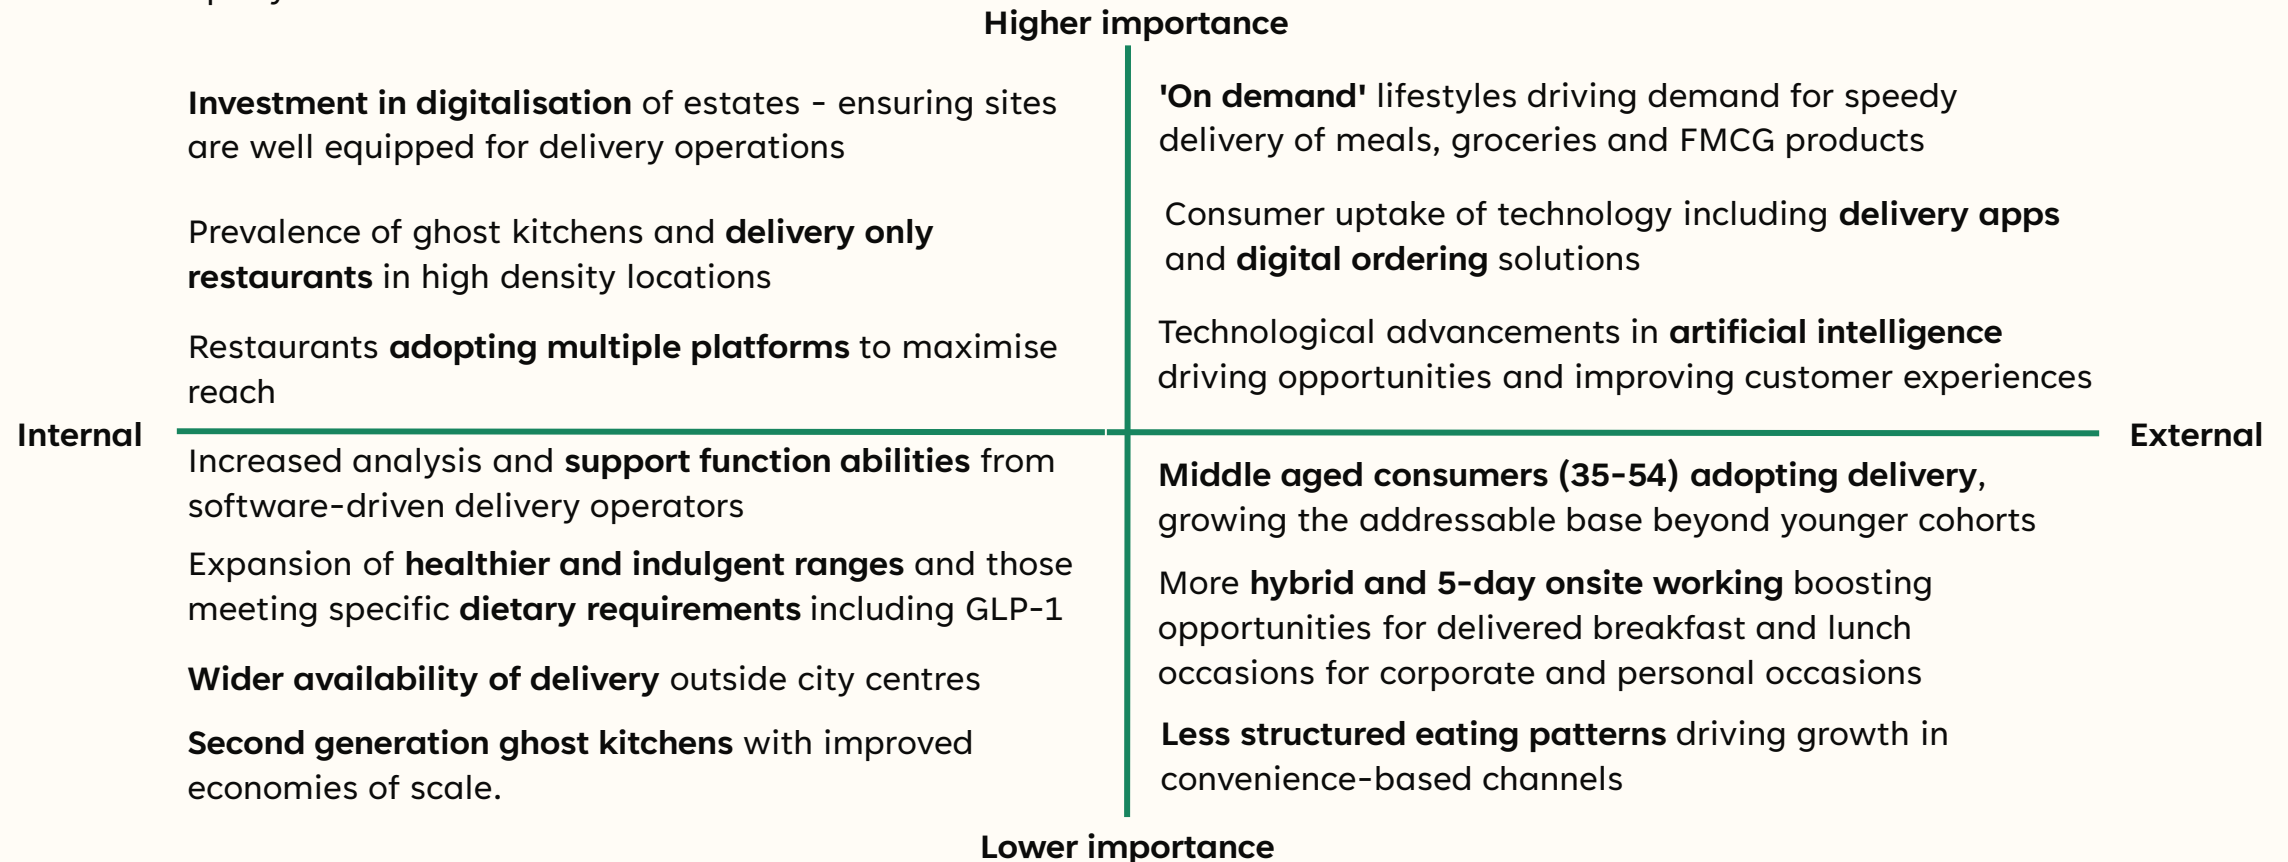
Higher importance

Investment in digitalisation of estates - ensuring sites are well equipped for delivery operations

Prevalence of ghost kitchens and delivery only restaurants in high density locations

Restaurants adopting multiple platforms to maximise reach

'On demand' lifestyles driving demand for speedy delivery of meals, groceries and FMCG products

Consumer uptake of technology including delivery apps and digital ordering solutions

Technological advancements in artificial intelligence driving opportunities and improving customer experiences

Internal

External

Increased analysis and support function abilities from software-driven delivery operators

Expansion of healthier and indulgent ranges and those meeting specific dietary requirements including GLP-1

Wider availability of delivery outside city centres

Second generation ghost kitchens with improved economies of scale.

Middle aged consumers (35-54) adopting delivery, growing the addressable base beyond younger cohorts

More hybrid and 5-day onsite working boosting opportunities for delivered breakfast and lunch occasions for corporate and personal occasions

Less structured eating patterns driving growth in convenience-based channels

Lower importance